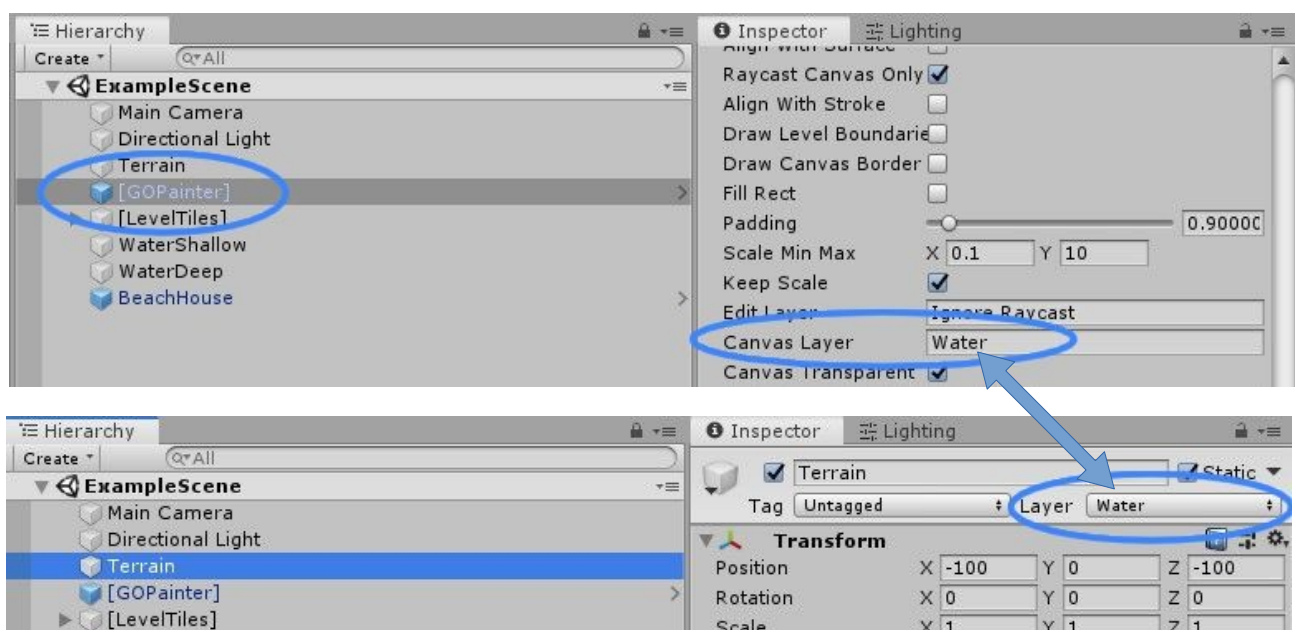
Hierarchy
Create
All
ExampleScene
Main Camera
Directional Light
Terrain
[GOPainter]
[LevelTiles]
WaterShallow
WaterDeep
BeachHouse

Inspector
Lighting
Align With Surface
Raycast Canvas Only
Align With Stroke
Draw Level Boundarie
Draw Canvas Border
Fill Rect
Padding 0.90000
Scale Min Max X 0.1 Y 10
Keep Scale
Edit Layer Ignore Raycast
Canvas Layer Water
Canvas Transparent

Hierarchy
Create
All
ExampleScene
Main Camera
Directional Light
Terrain
[GOPainter]
[LevelTiles]

Inspector
Lighting
Terrain
Static
Tag Untagged
Layer Water
Transform
Position X -100 Y 0 Z -100
Rotation X 0 Y 0 Z 0
Scale X 1 Y 1 Z 1